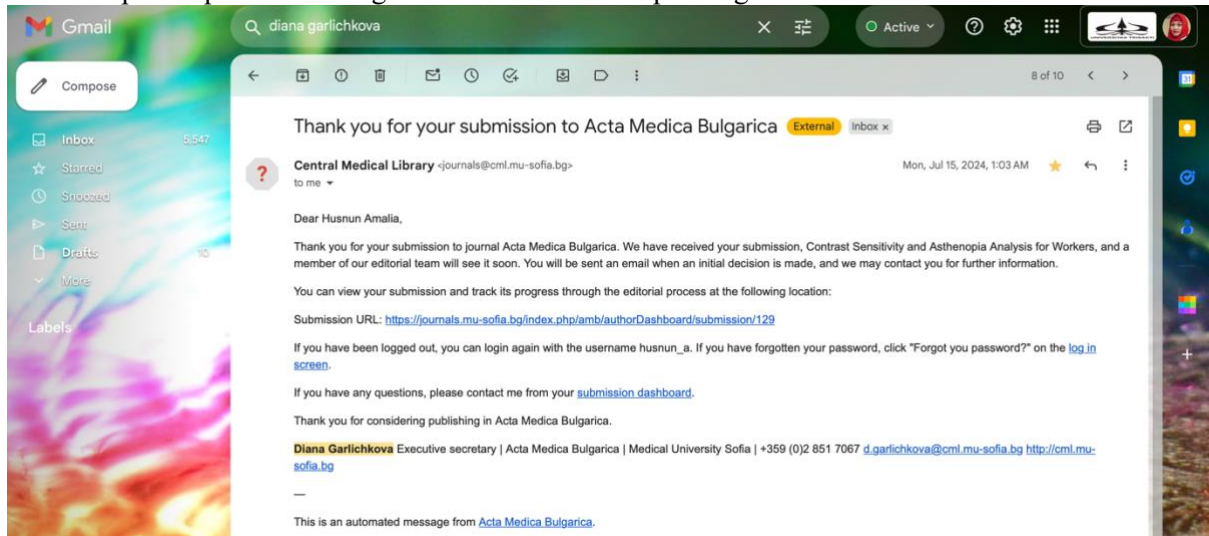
Gmail

diana garlichkova

Active

Compose

Inbox 5,547
Starred
Snoozed
Sent
Drafts 10
More

Labels

8 of 10

Thank you for your submission to Acta Medica Bulgarica External Inbox ×

Central Medical Library <journals@cml.mu-sofia.bg>
to me

Mon, Jul 15, 2024, 1:03 AM

Dear Husnun Amalia,

Thank you for your submission to journal Acta Medica Bulgarica. We have received your submission, Contrast Sensitivity and Asthenopia Analysis for Workers, and a member of our editorial team will see it soon. You will be sent an email when an initial decision is made, and we may contact you for further information.

You can view your submission and track its progress through the editorial process at the following location:

Submission URL: https://journals.mu-sofia.bg/index.php/amb/authorDashboard/submission/129

If you have been logged out, you can login again with the username husnun_a. If you have forgotten your password, click "Forgot you password?" on the log in screen.

If you have any questions, please contact me from your submission dashboard.

Thank you for considering publishing in Acta Medica Bulgarica.

Diana Garlichkova Executive secretary | Acta Medica Bulgarica | Medical University Sofia | +359 (0)2 851 7067 d.garlichkova@cml.mu-sofia.bg http://cml.mu-sofia.bg

—

This is an automated message from Acta Medica Bulgarica.